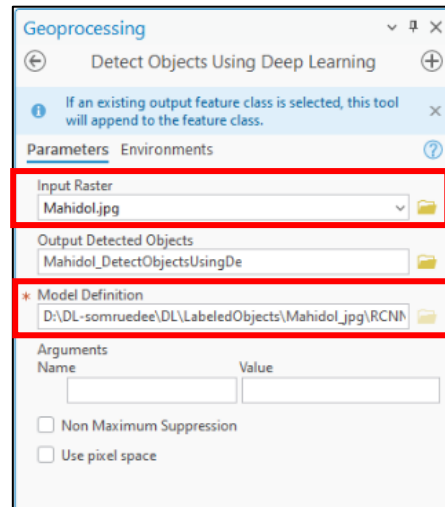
Geoprocessing

Detect Objects Using Deep Learning

If an existing output feature class is selected, this tool will append to the feature class.

Parameters Environments

Input Raster
Mahidol.jpg

Output Detected Objects
Mahidol_DetectObjectsUsingDe

* Model Definition
D:\DL-somruedee\DL\LabeledObjects\Mahidol_jpg\RCNN

Arguments
Name Value

Non Maximum Suppression

Use pixel space